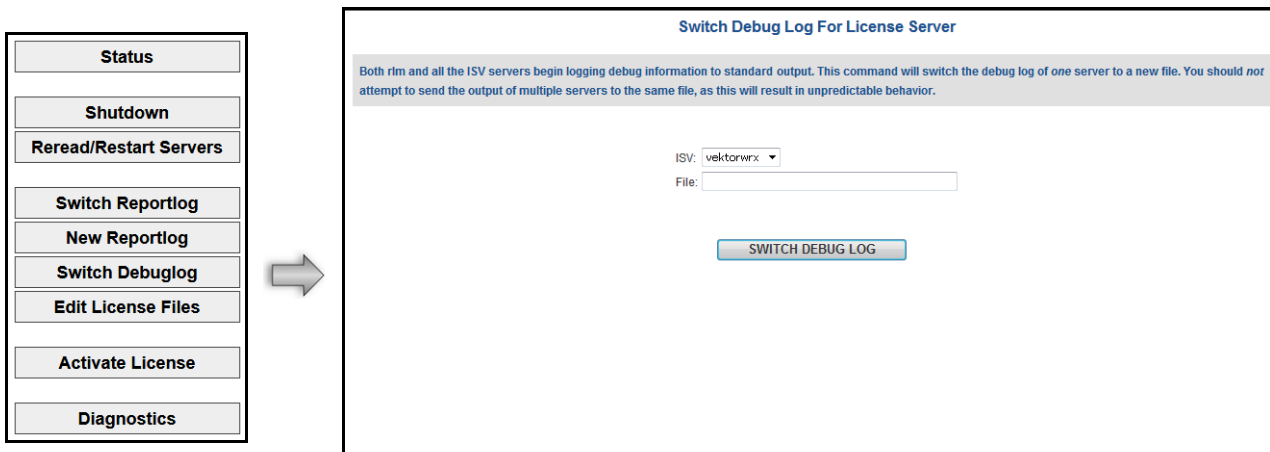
Status

Shutdown

Reread/Restart Servers

Switch Reportlog

New Reportlog

Switch Debuglog

Edit License Files

Activate License

Diagnostics

Switch Debug Log For License Server

Both rlm and all the ISV servers begin logging debug information to standard output. This command will switch the debug log of one server to a new file. You should not attempt to send the output of multiple servers to the same file, as this will result in unpredictable behavior.

ISV: vektorwrx

File:

SWITCH DEBUG LOG